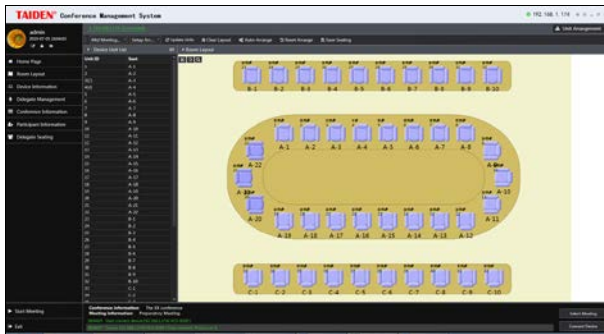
TAIDEN Conference Management System

192.168.1.174

admin

Unit Arrangement

Home Page
Room Layout
Device Information
Delegate Management
Conference Information
Participant Information
Delegate Seating

Device Unit List
Room Layout

| Unit ID | Seat |
|---|---|
| 1 | A-1 |
| 2 | A-2 |
| 3 | A-3 |
| 4 | A-4 |
| 5 | A-5 |
| 6 | A-6 |
| 7 | A-7 |
| 8 | A-8 |
| 9 | A-9 |
| 10 | A-10 |
| 11 | A-11 |
| 12 | A-12 |
| 13 | A-13 |
| 14 | A-14 |
| 15 | A-15 |
| 16 | A-16 |
| 17 | A-17 |
| 18 | A-18 |
| 19 | A-19 |
| 20 | A-20 |
| 21 | A-21 |
| 22 | A-22 |
| 23 | B-1 |
| 24 | B-2 |
| 25 | B-3 |
| 26 | B-4 |
| 27 | B-5 |
| 28 | B-6 |
| 29 | B-7 |
| 30 | B-8 |
| 31 | B-9 |
| 32 | B-10 |
| 33 | C-1 |

B-1 B-2 B-3 B-4 B-5 B-6 B-7 B-8 B-9 B-10

A-1 A-2 A-3 A-4 A-5 A-6 A-7 A-8
A-22 A-9
A-21 A-10
A-20 A-11
A-19 A-18 A-17 A-16 A-15 A-14 A-13 A-12

C-1 C-2 C-3 C-4 C-5 C-6 C-7 C-8 C-9 C-10

Start Meeting
Exit

Conference Information: The 1st conference
Meeting Information: Preparatory Meeting

Select Meeting
Connect Device